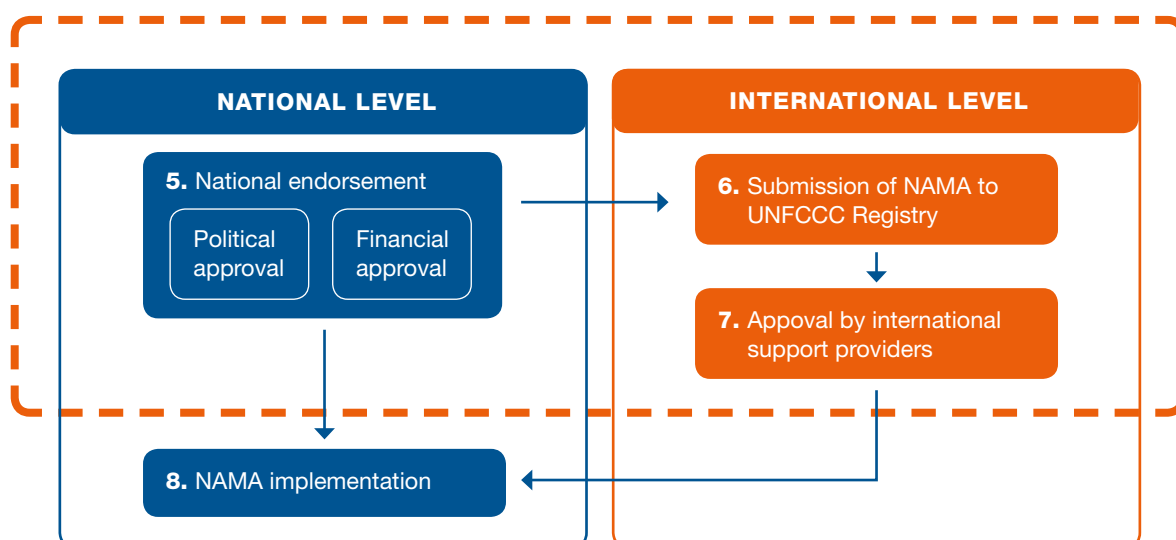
NATIONAL LEVEL

INTERNATIONAL LEVEL

5. National endorsement

Political approval

Financial approval

6. Submission of NAMA to UNFCCC Registry

7. Appoval by international support providers

8. NAMA implementation